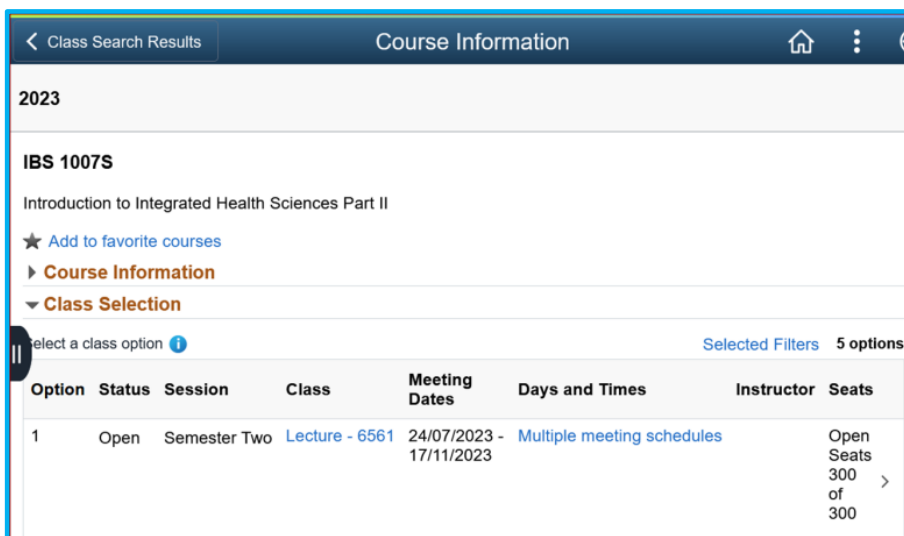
Class Search Results

Course Information

2023

IBS 1007S

Introduction to Integrated Health Sciences Part II

Add to favorite courses

Course Information

Class Selection

elect a class option

Selected Filters 5 options

| Option | Status | Session | Class | Meeting Dates | Days and Times | Instructor | Seats |
|---|---|---|---|---|---|---|---|
| 1 | Open | Semester Two | Lecture - 6561 | 24/07/2023 - 17/11/2023 | Multiple meeting schedules | | Open Seats 300 of 300 |